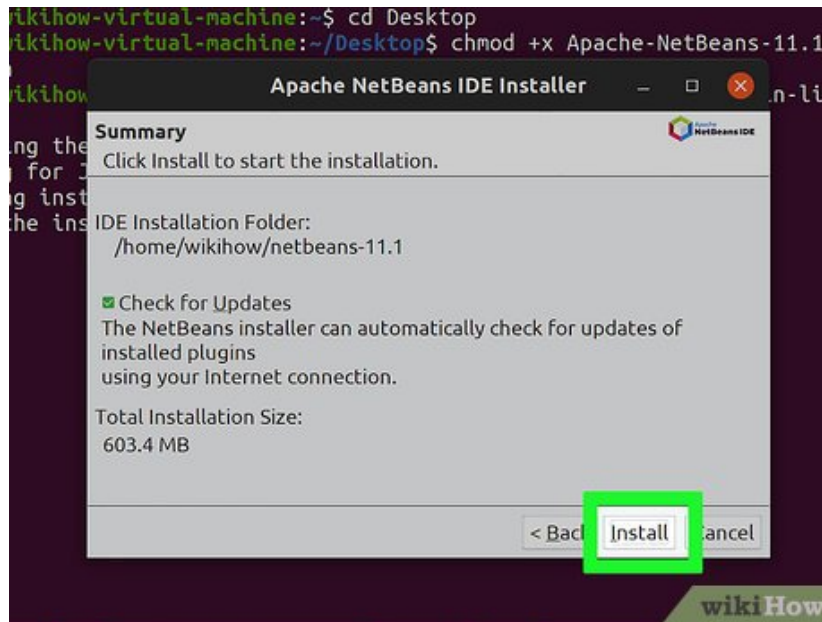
ikihow-virtual-machine:~$ cd Desktop
ikihow-virtual-machine:~/Desktop$ chmod +x Apache-NetBeans-11.1
ikihow
ng the
for J
g inst
he ins
n-li

Apache NetBeans IDE Installer

Summary
Click Install to start the installation.

Apache NetBeans IDE

IDE Installation Folder:
/home/wikihow/netbeans-11.1

Check for Updates
The NetBeans installer can automatically check for updates of installed plugins
using your Internet connection.

Total Installation Size:
603.4 MB

< Bac
Install
ancel

wikiHow